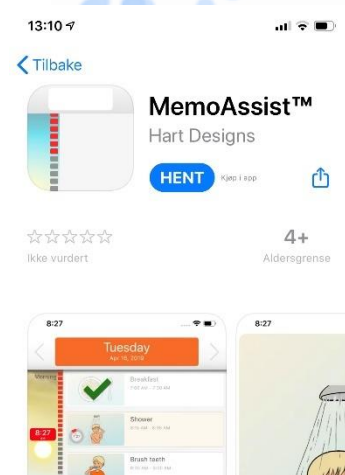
13:10

Tilbake

MemoAssist™
Hart Designs

HENT
Kjøp i app

4+
Ikke vurdert
Aldersgrense

8:27
Tuesday
Apr 16, 2019
Morning
Breakfast
7:00 AM - 7:30 AM
Shower
8:10 AM - 8:25 AM
8:27
Brush teeth
8:30 AM - 8:35 AM

8:27